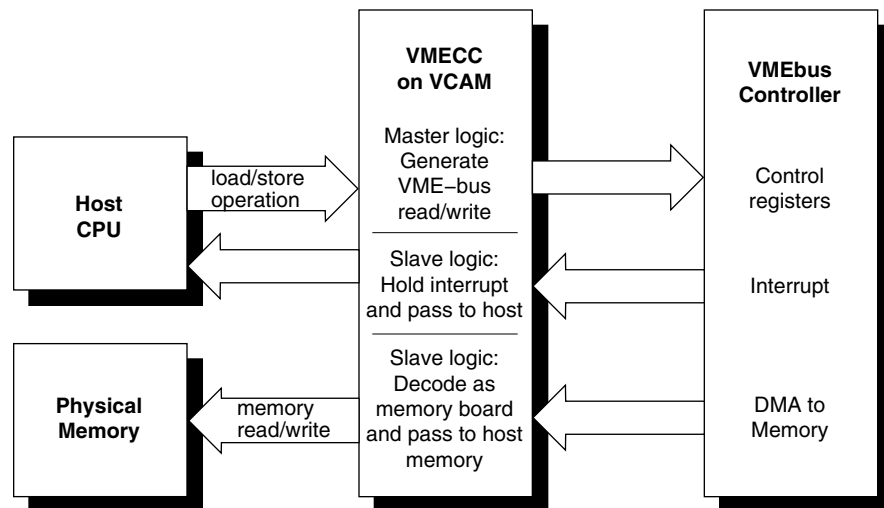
VMECC on VCAM

VMEbus Controller

Master logic: Generate VME−bus read/write

Host CPU

load/store operation

Control registers

Slave logic: Hold interrupt and pass to host

Interrupt

Slave logic: Decode as memory board and pass to host memory

Physical Memory

memory read/write

DMA to Memory